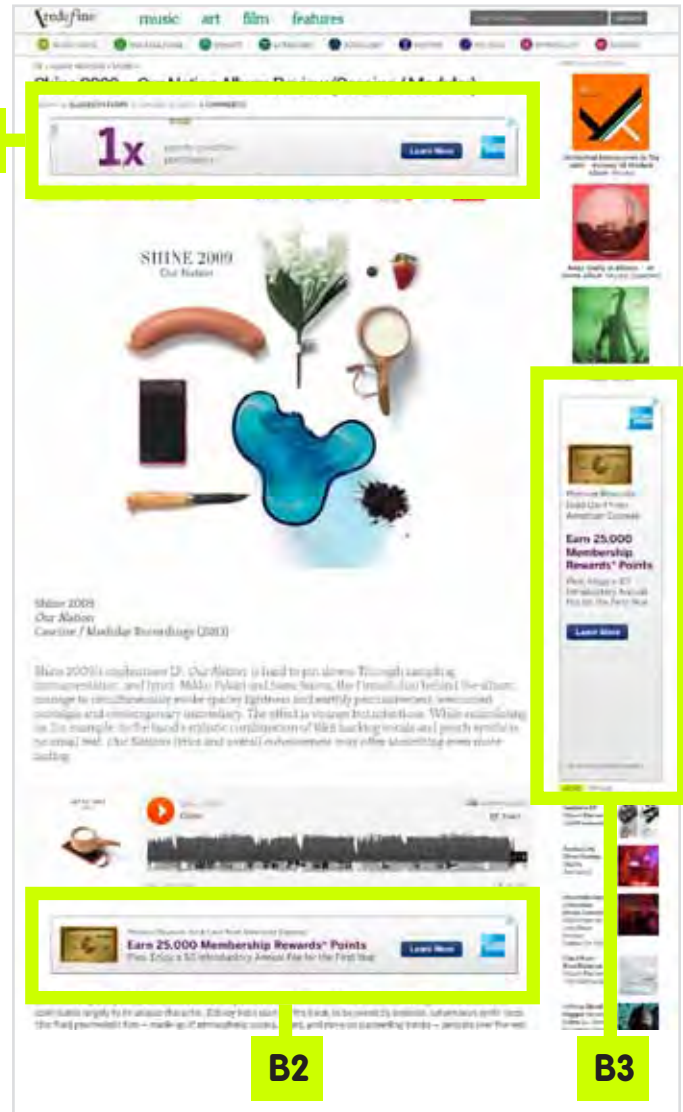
music art film features

1x

Learn More

SHINE 2009
Our Nation

Earn 25,000 Membership Rewards® Points

Learn More

Shine 2009
Our Nation
Cascine / Modular Recordings (2013)

Earn 25,000 Membership Rewards® Points

Learn More

B2

B3